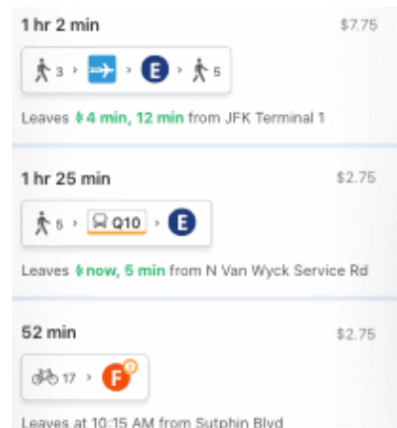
1 hr 2 min
$7.75

3 › › E › 5

Leaves 4 min, 12 min from JFK Terminal 1

1 hr 25 min
$2.75

5 › Q10 › E

Leaves now, 5 min from N Van Wyck Service Rd

52 min
$2.75

17 › F

Leaves at 10:15 AM from Sutphin Blvd